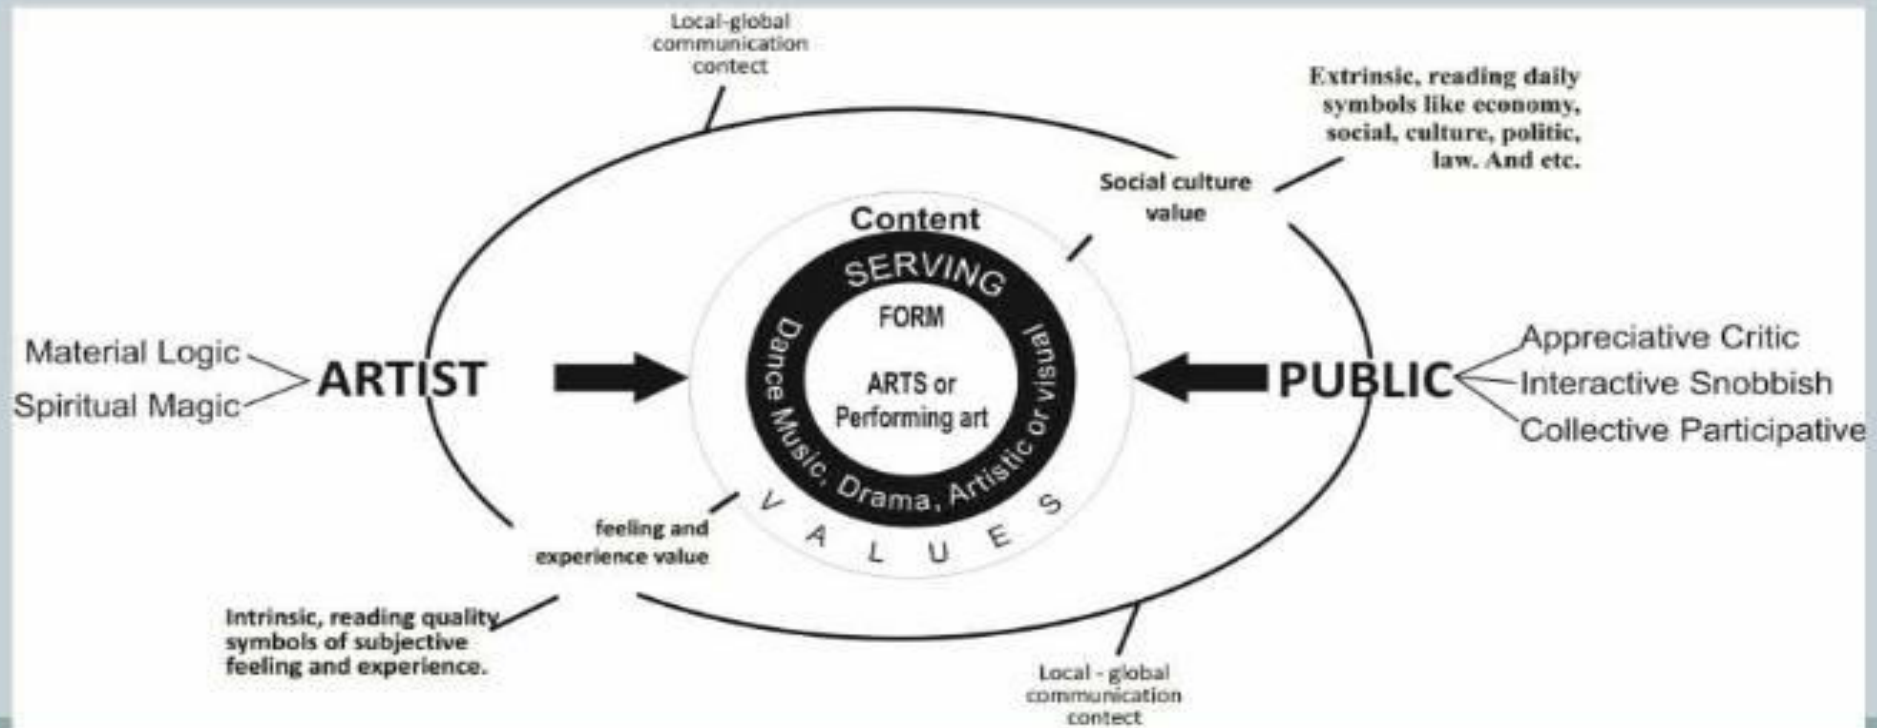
Local-global communication contect

Extrinsic, reading daily symbols like economy, social, culture, politic, law. And etc.

Social culture value

Content

SERVING

FORM

ARTS or Performing art

Dance Music, Drama, Artistic or visual

VALUES

Material Logic

Spiritual Magic

ARTIST

PUBLIC

Appreciative Critic

Interactive Snobbish

Collective Participative

feeling and experience value

Intrinsic, reading quality symbols of subjective feeling and experience.

Local - global communication contect